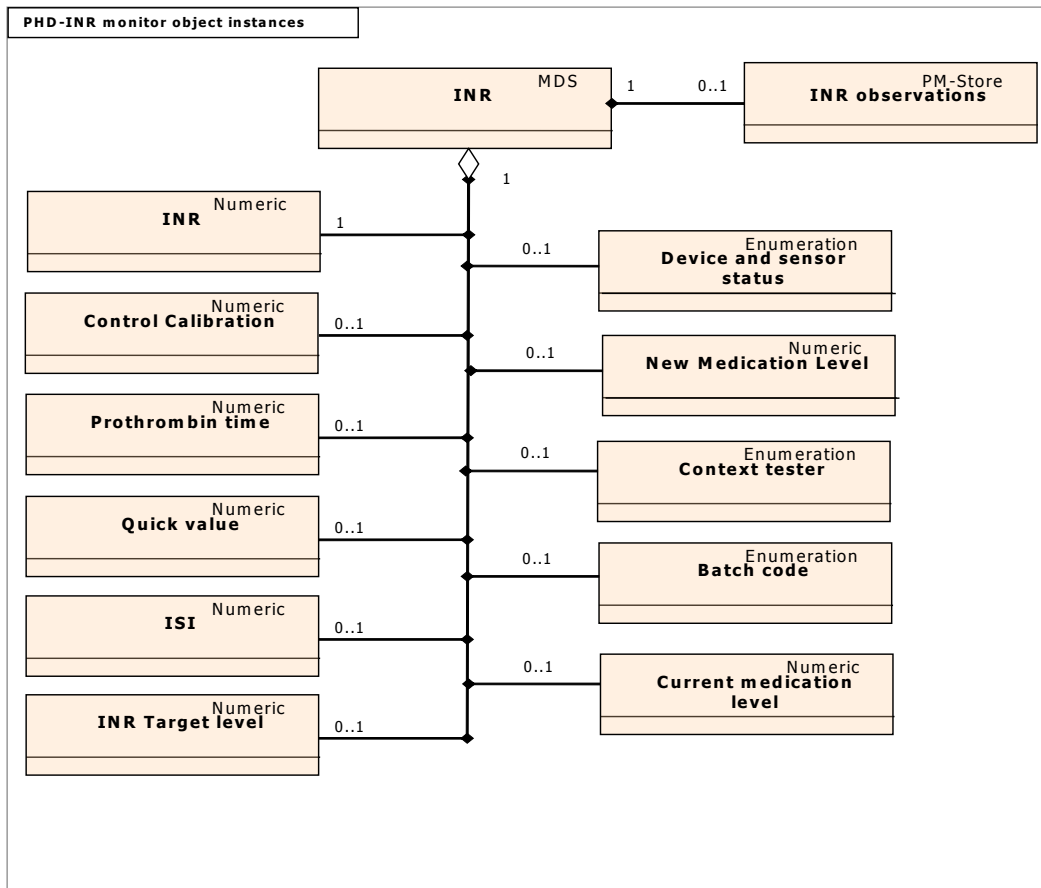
PHD-INR monitor object instances

MDS
INR

1

0..1

PM-Store
INR observations

1

Numeric
INR

1

0..1

Enumeration
Device and sensor status

Numeric
Control Calibration

0..1

0..1

Numeric
New Medication Level

Numeric
Prothrombin time

0..1

0..1

Enumeration
Context tester

Numeric
Quick value

0..1

0..1

Enumeration
Batch code

Numeric
ISI

0..1

0..1

Numeric
Current medication level

Numeric
INR Target level

0..1